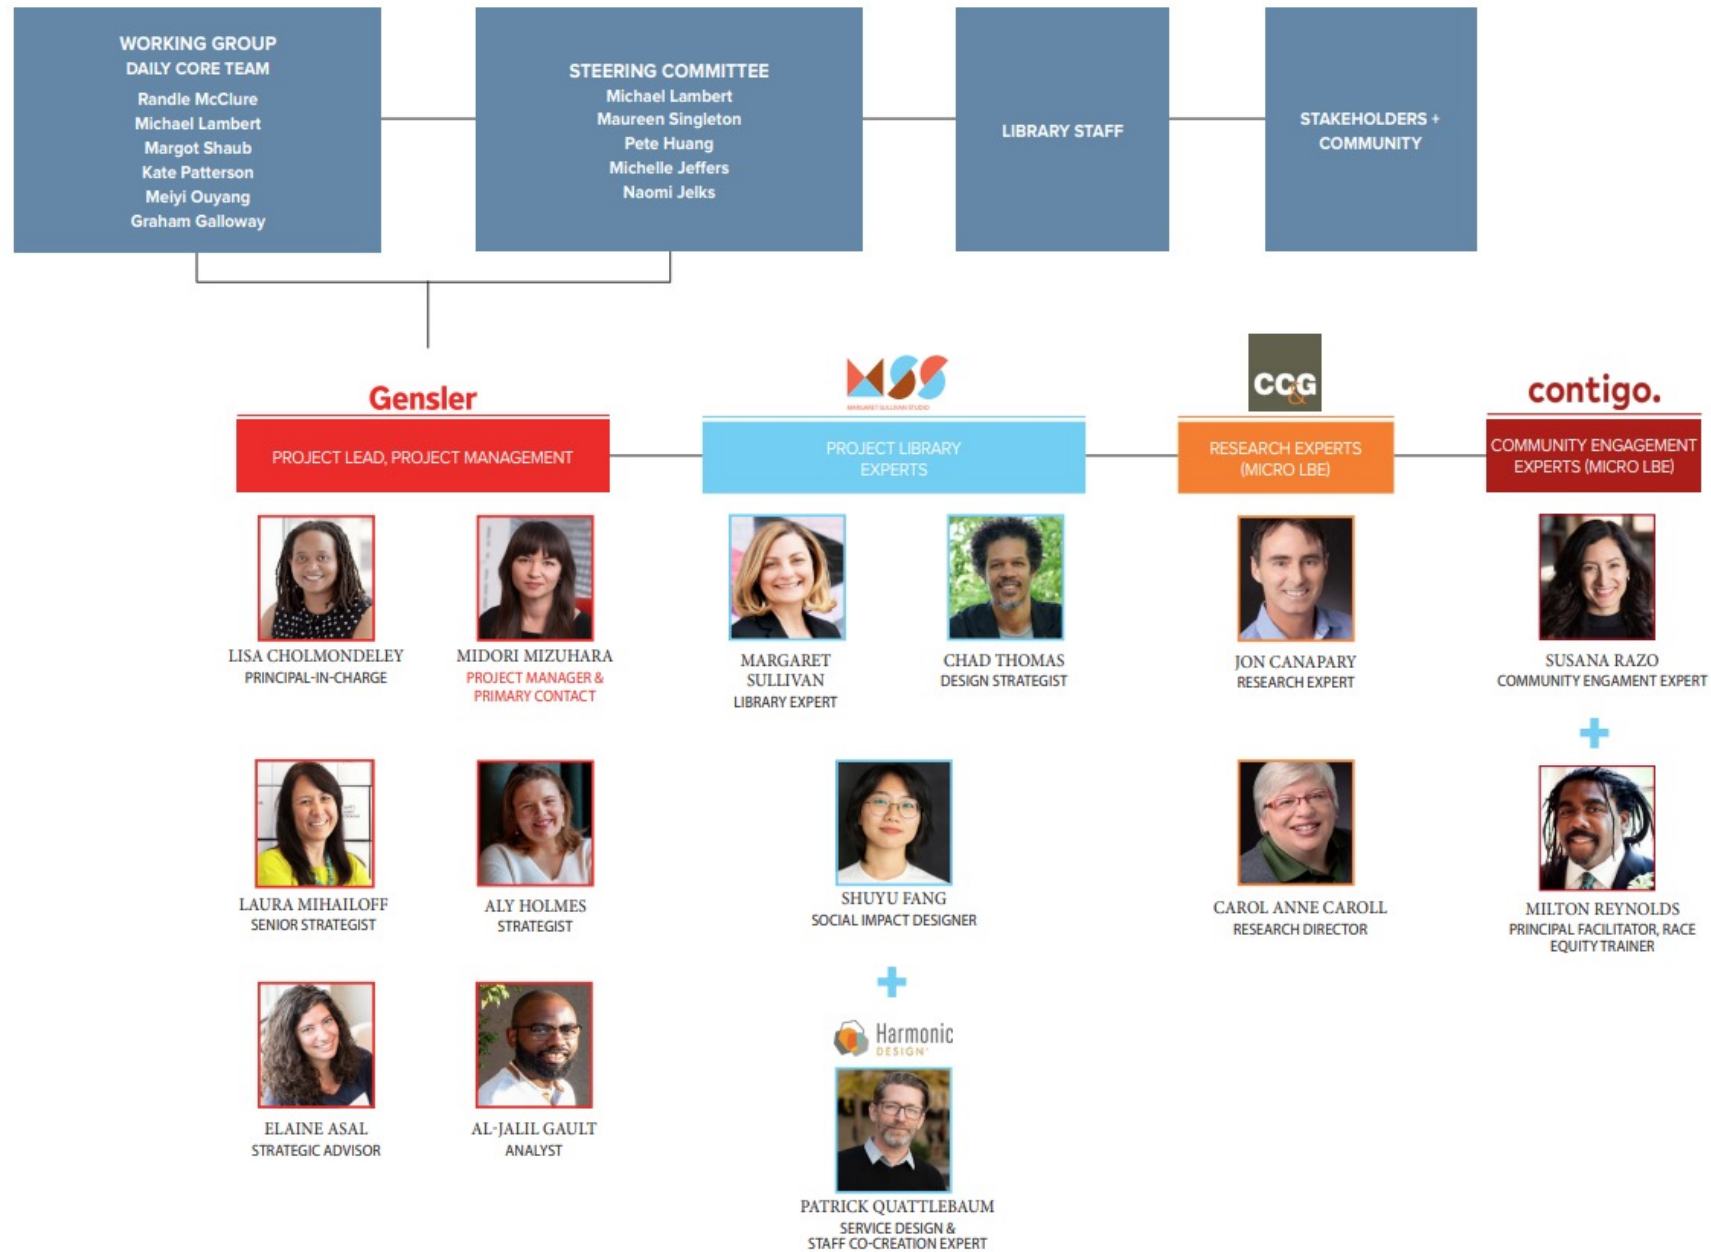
WORKING GROUP
DAILY CORE TEAM
Randle McClure
Michael Lambert
Margot Shaub
Kate Patterson
Meiyi Ouyang
Graham Galloway

STEERING COMMITTEE
Michael Lambert
Maureen Singleton
Pete Huang
Michelle Jeffers
Naomi Jelks

LIBRARY STAFF

STAKEHOLDERS + COMMUNITY

Gensler
PROJECT LEAD, PROJECT MANAGEMENT

MSS
MARGARET SULLIVAN STUDIO
PROJECT LIBRARY EXPERTS

CCG
RESEARCH EXPERTS (MICRO LBE)

contigo.
COMMUNITY ENGAGEMENT EXPERTS (MICRO LBE)

LISA CHOLMONDELEY
PRINCIPAL-IN-CHARGE

MIDORI MIZUHARA
PROJECT MANAGER & PRIMARY CONTACT

MARGARET SULLIVAN
LIBRARY EXPERT

CHAD THOMAS
DESIGN STRATEGIST

JON CANAPARY
RESEARCH EXPERT

SUSANA RAZO
COMMUNITY ENGAMENT EXPERT

+

LAURA MIHAILOFF
SENIOR STRATEGIST

ALY HOLMES
STRATEGIST

SHUYU FANG
SOCIAL IMPACT DESIGNER

CAROL ANNE CAROLL
RESEARCH DIRECTOR

MILTON REYNOLDS
PRINCIPAL FACILITATOR, RACE EQUITY TRAINER

ELAINE ASAL
STRATEGIC ADVISOR

AL-JALIL GAULT
ANALYST

+

Harmonic
DESIGN

PATRICK QUATTLEBAUM
SERVICE DESIGN & STAFF CO-CREATION EXPERT